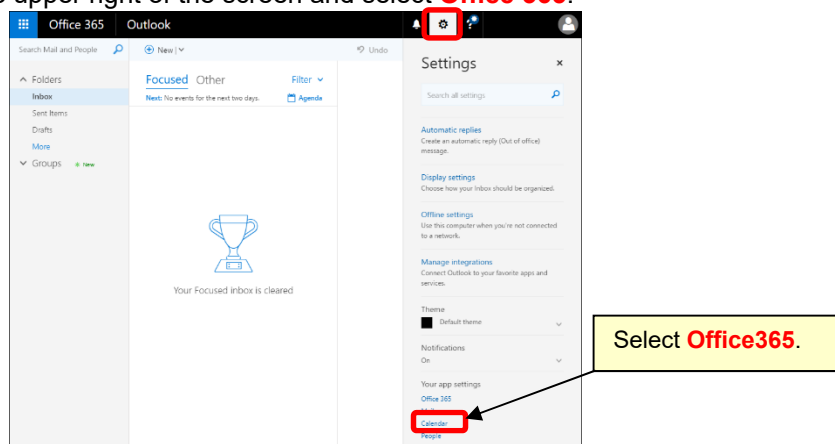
e upper right of the screen and select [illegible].

Office 365 Outlook

Search Mail and People

New | 

Undo

Folders

Inbox

Sent Items

Drafts

More

Groups + New

Focused Other

Filter

Next: No events for the next two days.

Agenda

Your Focused inbox is cleared

Settings

×

Search all settings

Automatic replies

Create an automatic reply (Out of office) message.

Display settings

Choose how your Inbox should be organized.

Offline settings

Use this computer when you're not connected to a network.

Manage integrations

Connect Outlook to your favorite apps and services.

Theme

Default theme

Notifications

On

Your app settings

Office 365

Mail

Calendar

People

Select **Office365**.